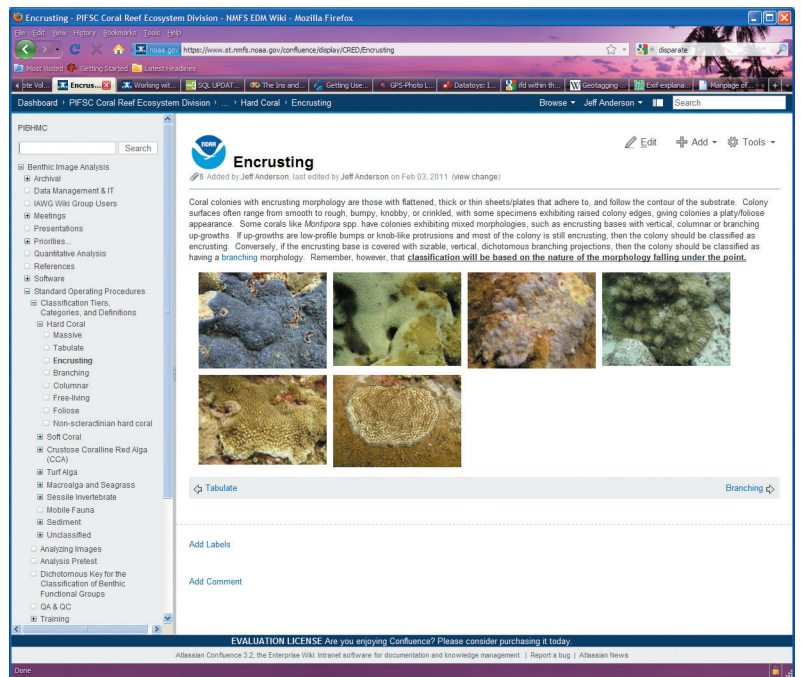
Encrusting - PIFSC Coral Reef Ecosystem Division - NMFS EDM Wiki - Mozilla Firefox

File Edit View History Bookmarks Tools Help

noaa.gov https://www.st.nmfs.noaa.gov/confluence/display/CRED/Encrusting

disparate

Most Visited Getting Started Latest Headlines

pte Vol... Encrus... Working wit... SQL UPDAT... The Ins and... Getting Use... GPS-Photo L... Datatoys: I... ifd within th... Geotagging ... Exif explana... Manpage of...

Dashboard › PIFSC Coral Reef Ecosystem Division › ... › Hard Coral › Encrusting

Browse Jeff Anderson Search

PIBHMC

Search

Benthic Image Analysis
Archival
Data Management & IT
IAWG Wiki Group Users
Meetings
Presentations
Priorities...
Quantitative Analysis
References
Software
Standard Operating Procedures
Classification Tiers, Categories, and Definitions
Hard Coral
Massive
Tabulate
Encrusting
Branching
Columnar
Free-living
Foliose
Non-scleractinian hard coral
Soft Coral
Crustose Coralline Red Alga (CCA)
Turf Alga
Macroalga and Seagrass
Sessile Invertebrate
Mobile Fauna
Sediment
Unclassified
Analyzing Images
Analysis Pretest
Dichotomous Key for the Classification of Benthic Functional Groups
QA & QC
Training

NOAA

Encrusting

Edit Add Tools

6 Added by Jeff Anderson, last edited by Jeff Anderson on Feb 03, 2011 (view change)

Coral colonies with encrusting morphology are those with flattened, thick or thin sheets/plates that adhere to, and follow the contour of the substrate. Colony surfaces often range from smooth to rough, bumpy, knobby, or crinkled, with some specimens exhibiting raised colony edges, giving colonies a platy/foliose appearance. Some corals like Montipora spp. have colonies exhibiting mixed morphologies, such as encrusting bases with vertical, columnar or branching up-growths. If up-growths are low-profile bumps or knob-like protrusions and most of the colony is still encrusting, then the colony should be classified as encrusting. Conversely, if the encrusting base is covered with sizable, vertical, dichotomous branching projections, then the colony should be classified as having a branching morphology. Remember, however, that classification will be based on the nature of the morphology falling under the point.

Tabulate

Branching

Add Labels

Add Comment

EVALUATION LICENSE Are you enjoying Confluence? Please consider purchasing it today.

Atlassian Confluence 3.2, the Enterprise Wiki: Intranet software for documentation and knowledge management | Report a bug | Atlassian News

Done